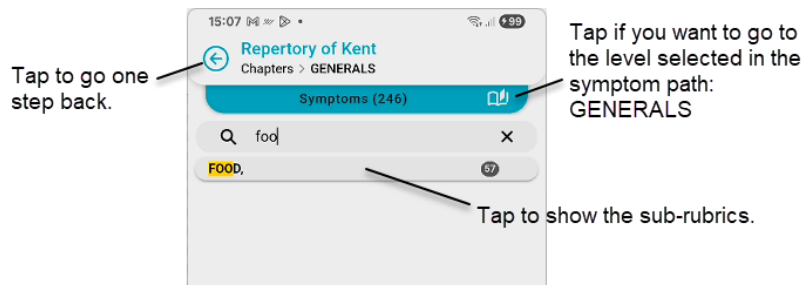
15:07 M ≈ ▷ •

99

Repertory of Kent

Chapters > GENERALS

Symptoms (246)

foo

×

FOOD,

57

Tap to go one step back.

Tap if you want to go to the level selected in the symptom path: GENERALS

Tap to show the sub-rubrics.